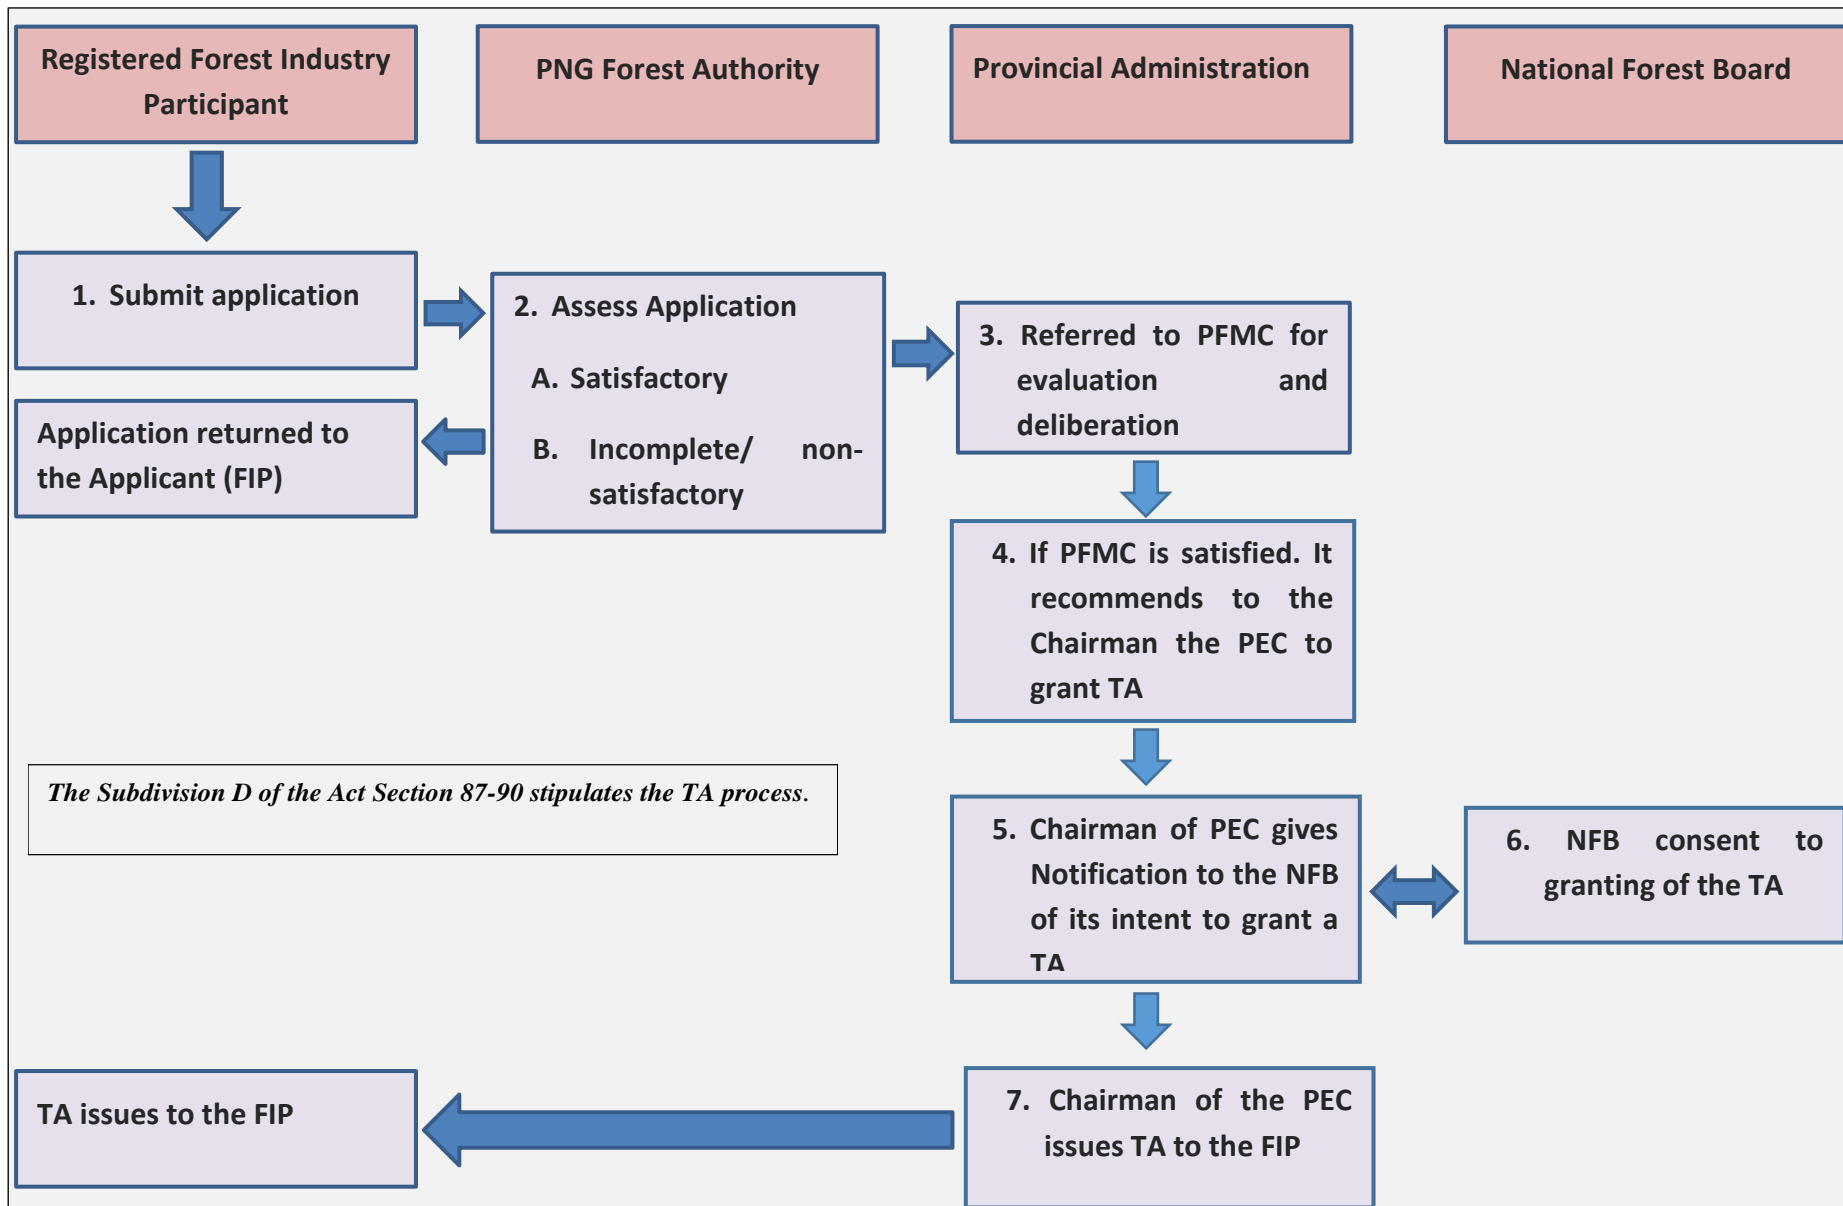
Registered Forest Industry Participant

PNG Forest Authority

Provincial Administration

National Forest Board

1. Submit application

2. Assess Application

A. Satisfactory

B. Incomplete/ non-satisfactory

Application returned to the Applicant (FIP)

3. Referred to PFMC for evaluation and deliberation

4. If PFMC is satisfied. It recommends to the Chairman the PEC to grant TA

The Subdivision D of the Act Section 87-90 stipulates the TA process.

5. Chairman of PEC gives Notification to the NFB of its intent to grant a TA

6. NFB consent to granting of the TA

TA issues to the FIP

7. Chairman of the PEC issues TA to the FIP